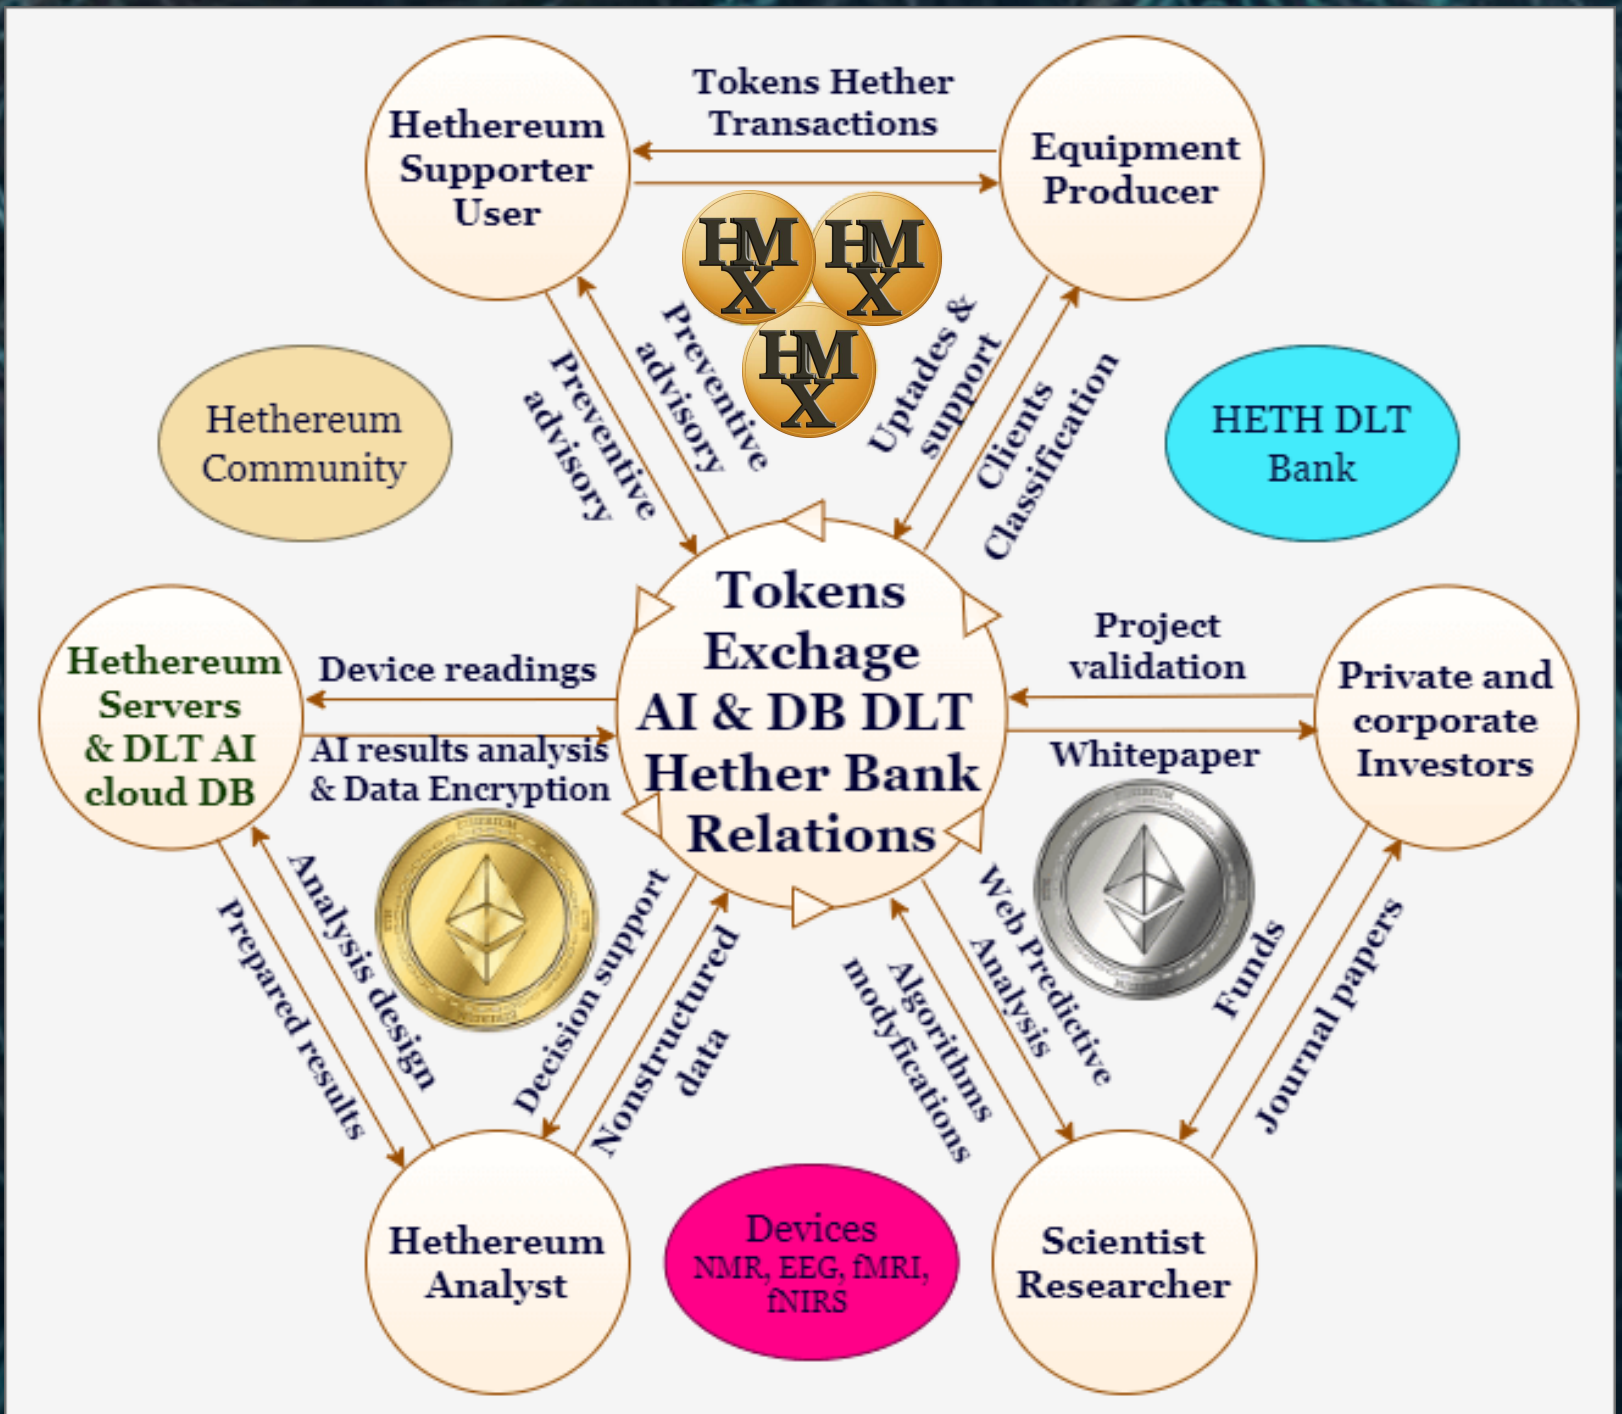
Hethereum Supporter User

Tokens Hether Transactions

Equipment Producer

HMX HMX HMX

Preventive advisory

Preventive advisory

Uptades & support

Clients Classification

Hethereum Community

HETH DLT Bank

Tokens Exchange AI & DB DLT Hether Bank Relations

Hethereum Servers & DLT AI cloud DB

Device readings

AI results analysis & Data Encryption

Project validation

Whitepaper

Private and corporate Investors

Prepared results

Analysis design

Decision support

Nonstructured data

Algorithms modyfications

Web Predictive Analysis

Funds

Journal papers

Hethereum Analyst

Devices NMR, EEG, fMRI, fNIRS

Scientist Researcher